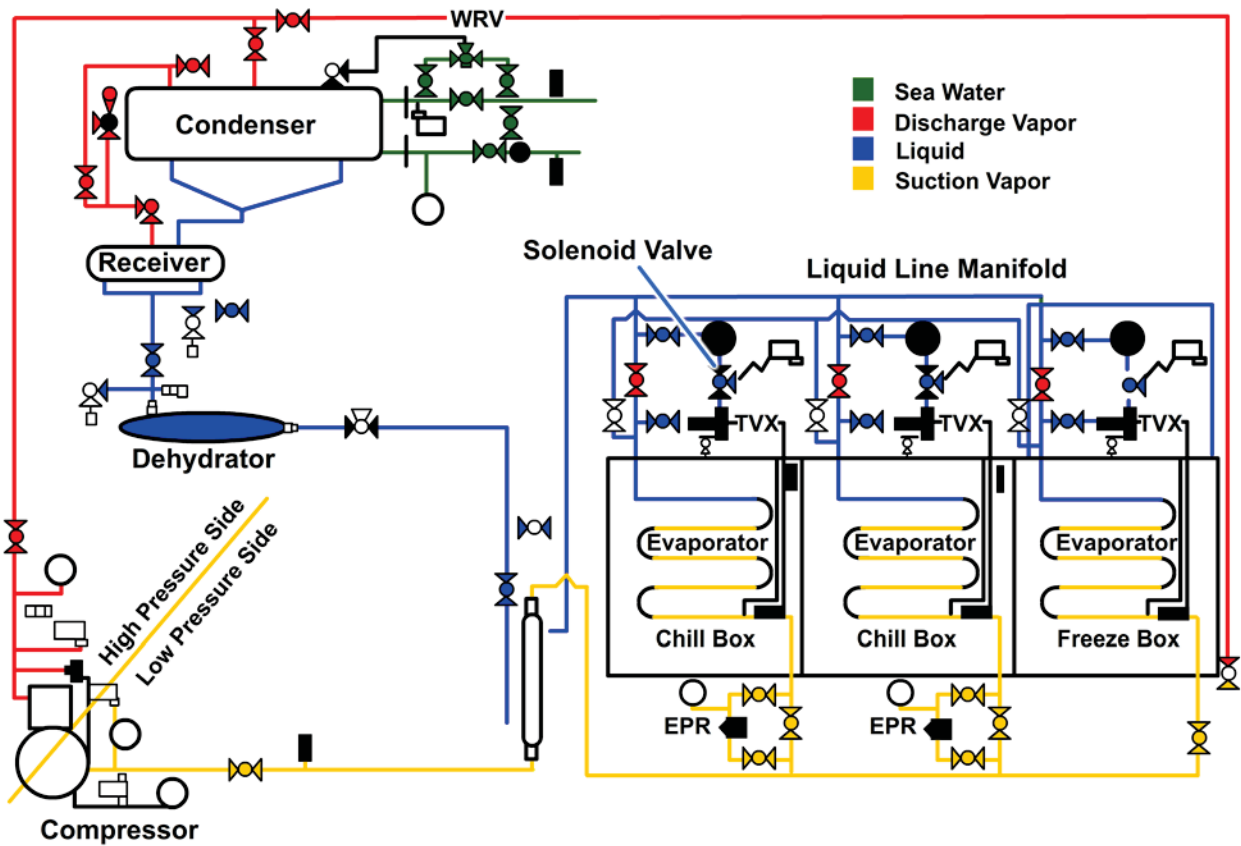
WRV

Sea Water
Discharge Vapor
Liquid
Suction Vapor

Condenser

Receiver

Dehydrator

Solenoid Valve

Liquid Line Manifold

TVX
TVX
TVX

Evaporator
Evaporator
Evaporator

Chill Box
Chill Box
Freeze Box

EPR
EPR

High Pressure Side
Low Pressure Side

Compressor